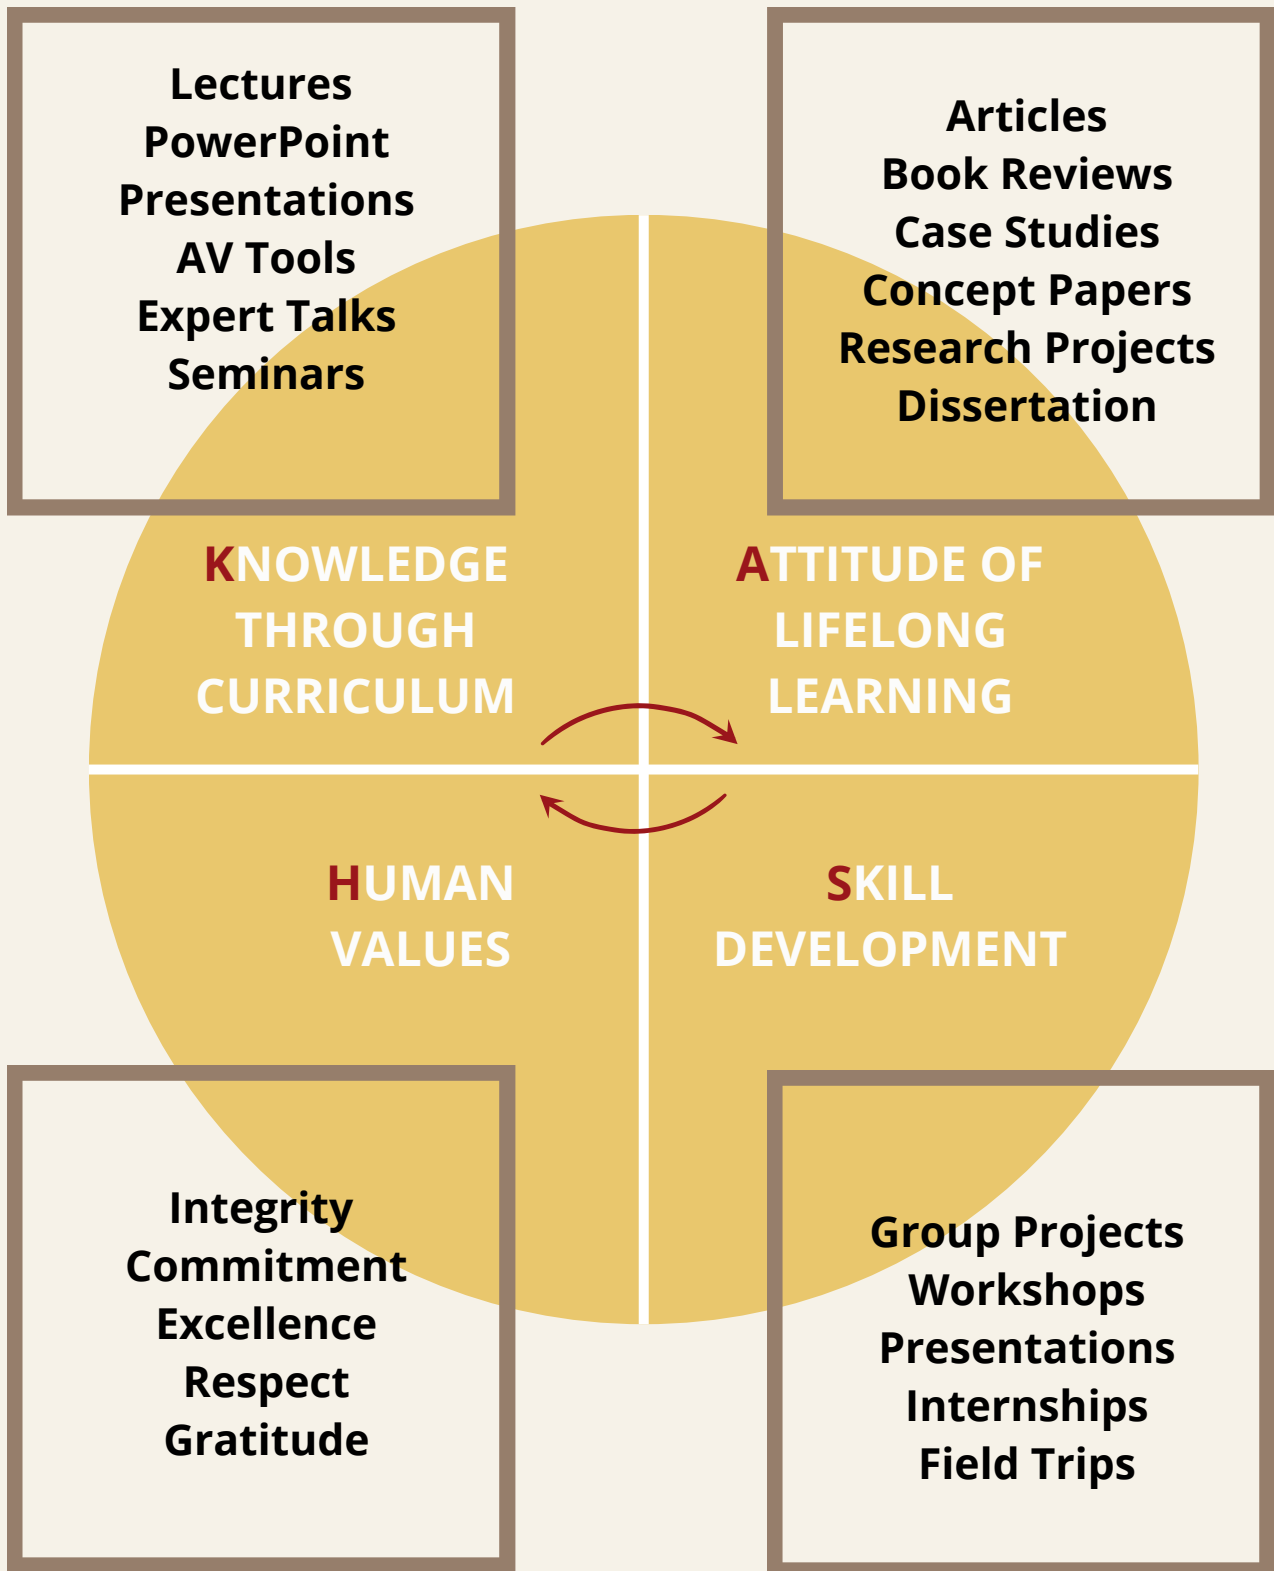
Lectures
PowerPoint
Presentations
AV Tools
Expert Talks
Seminars

Articles
Book Reviews
Case Studies
Concept Papers
Research Projects
Dissertation

KNOWLEDGE THROUGH CURRICULUM

ATTITUDE OF LIFELONG LEARNING

HUMAN VALUES

SKILL DEVELOPMENT

Integrity
Commitment
Excellence
Respect
Gratitude

Group Projects
Workshops
Presentations
Internships
Field Trips